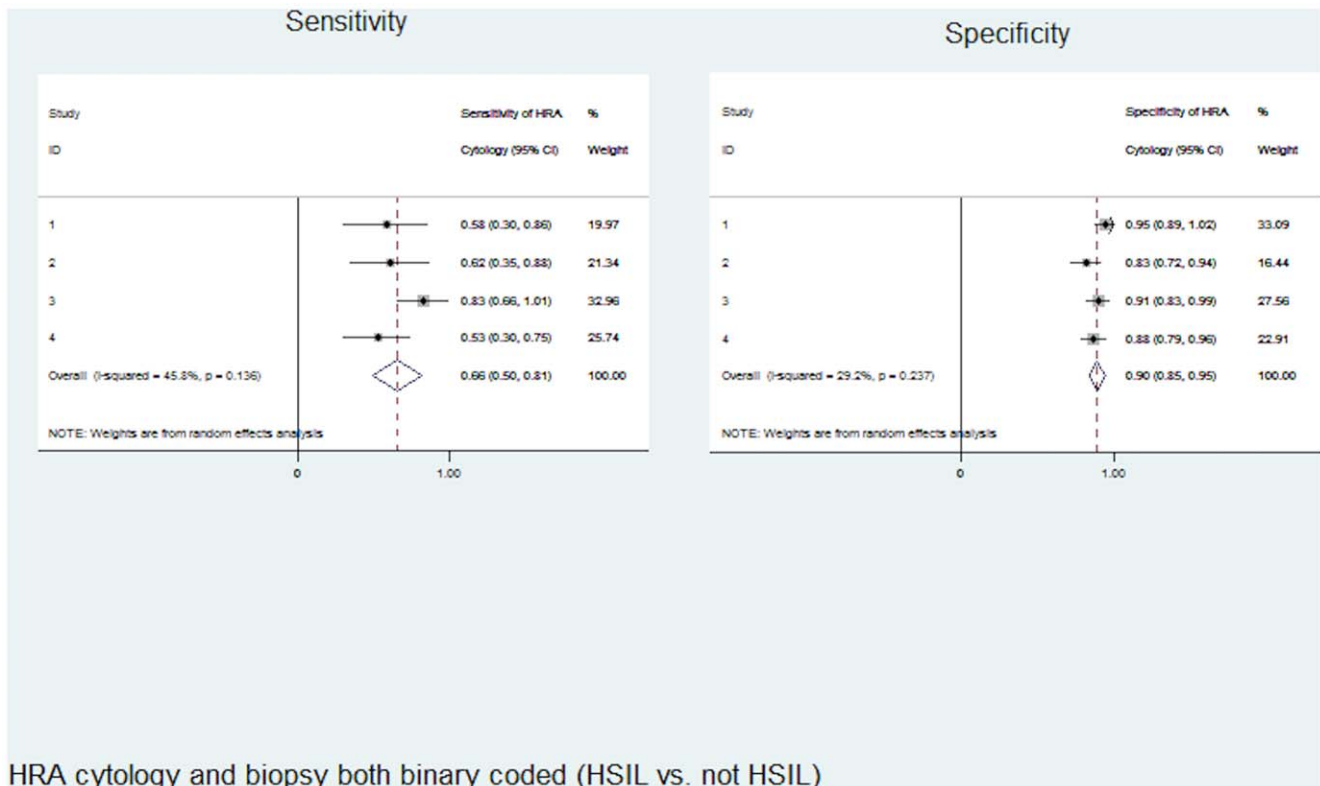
Sensitivity

| Study ID | Sensitivity of HRA Cytology (95% CI) | % Weight |
|---|---|---|
| 1 | 0.58 (0.30, 0.86) | 19.97 |
| 2 | 0.62 (0.35, 0.88) | 21.34 |
| 3 | 0.83 (0.66, 1.01) | 32.96 |
| 4 | 0.53 (0.30, 0.75) | 25.74 |
| Overall (I-squared = 45.8%, p = 0.136) | 0.66 (0.50, 0.81) | 100.00 |

NOTE: Weights are from random effects analysis

0 1.00

Specificity

| Study ID | Specificity of HRA Cytology (95% CI) | % Weight |
|---|---|---|
| 1 | 0.95 (0.89, 1.02) | 33.09 |
| 2 | 0.83 (0.72, 0.94) | 16.44 |
| 3 | 0.91 (0.83, 0.99) | 27.56 |
| 4 | 0.88 (0.79, 0.96) | 22.91 |
| Overall (I-squared = 29.2%, p = 0.237) | 0.90 (0.85, 0.95) | 100.00 |

NOTE: Weights are from random effects analysis

0 1.00

HRA cytology and biopsy both binary coded (HSIL vs. not HSIL)